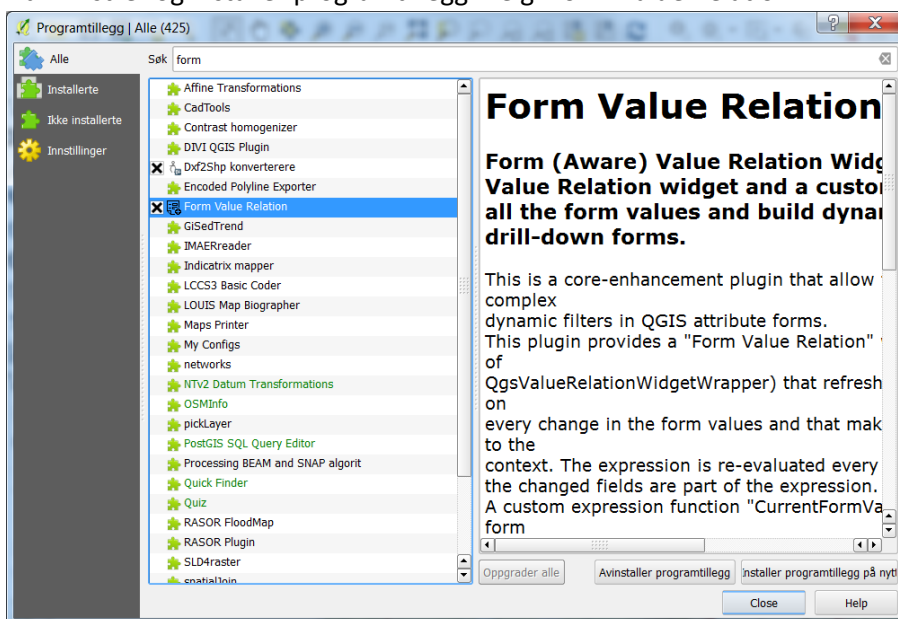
Programtillegg | Alle (425)

Alle
Installerte
Ikke installerte
Innstillinger

Søk form

Affine Transformations
CadTools
Contrast homogenizer
DIVI QGIS Plugin
Dxf2Shp konverterere
Encoded Polyline Exporter
Form Value Relation
GiSedTrend
IMAERreader
Indicatrix mapper
LCCS3 Basic Coder
LOUIS Map Biographer
Maps Printer
My Configs
networks
NTv2 Datum Transformations
OSMInfo
pickLayer
PostGIS SQL Query Editor
Processing BEAM and SNAP algorit
Quick Finder
Quiz
RASOR FloodMap
RASOR Plugin
SLD4raster
spatialJoin

# Form Value Relation

## Form (Aware) Value Relation Widg Value Relation widget and a custo all the form values and build dyna drill-down forms.

This is a core-enhancement plugin that allow complex
dynamic filters in QGIS attribute forms.
This plugin provides a "Form Value Relation" of
QgsValueRelationWidgetWrapper) that refresh on
every change in the form values and that mak to the
context. The expression is re-evaluated every the changed fields are part of the expression.
A custom expression function "CurrentFormVa form

Oppgrader alle
Avinstaller programtillegg
Installer programtillegg på nytt
Close
Help